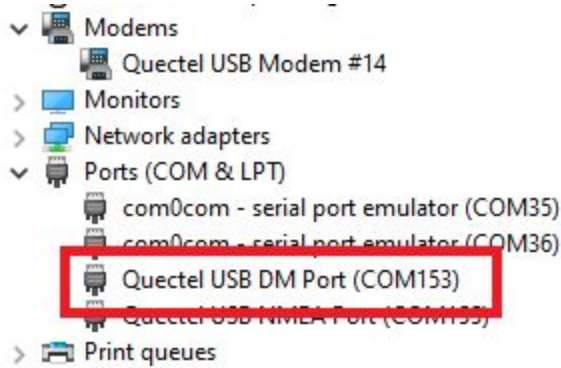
Modems
Quectel USB Modem #14
Monitors
Network adapters
Ports (COM & LPT)
com0com - serial port emulator (COM35)
com0com - serial port emulator (COM36)
Quectel USB DM Port (COM153)
Quectel USB NMEA Port (COM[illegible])
Print queues